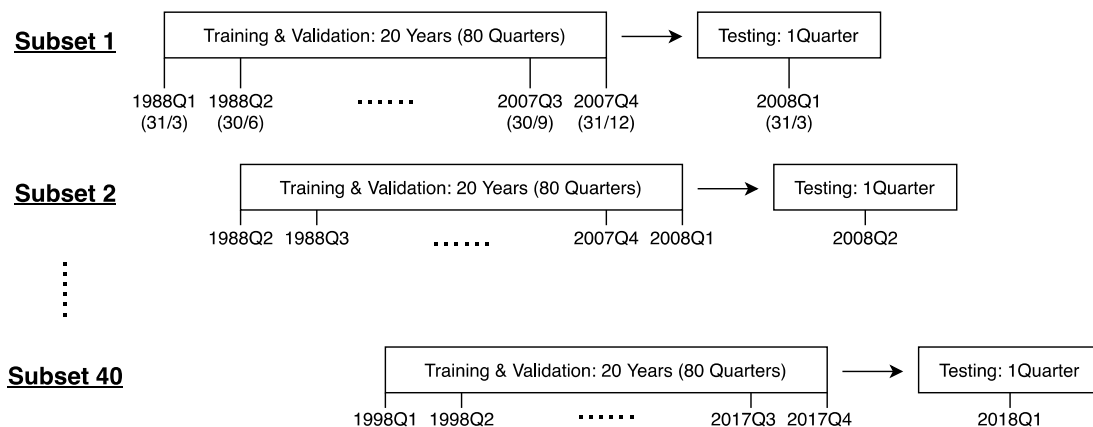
Subset 1

Training & Validation: 20 Years (80 Quarters)

Testing: 1Quarter

1988Q1 (31/3) 1988Q2 (30/6) ...... 2007Q3 (30/9) 2007Q4 (31/12)

2008Q1 (31/3)

Subset 2

Training & Validation: 20 Years (80 Quarters)

Testing: 1Quarter

1988Q2 1988Q3 ...... 2007Q4 2008Q1

2008Q2

Subset 40

Training & Validation: 20 Years (80 Quarters)

Testing: 1Quarter

1998Q1 1998Q2 ...... 2017Q3 2017Q4

2018Q1